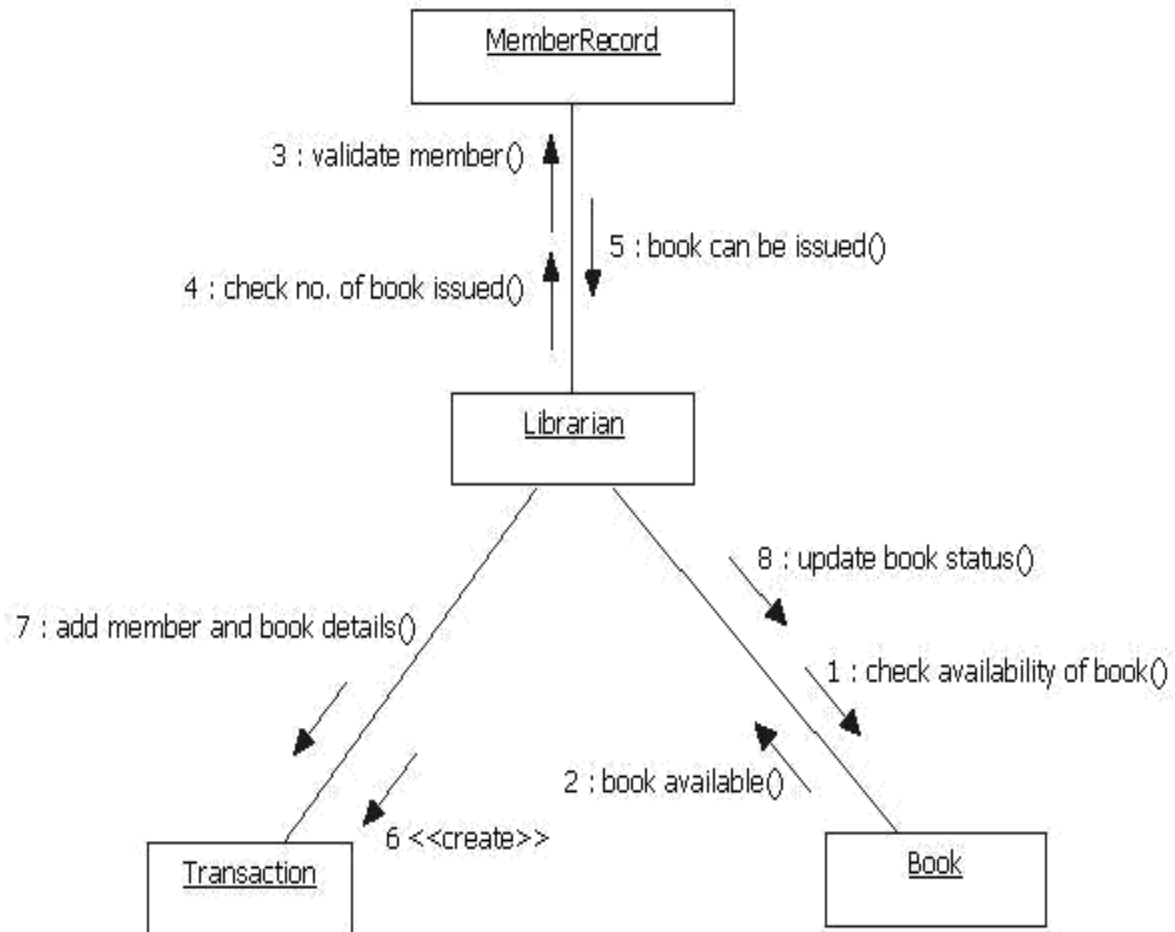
MemberRecord

3 : validate member()

5 : book can be issued()

4 : check no. of book issued()

Librarian

8 : update book status()

7 : add member and book details()

1 : check availability of book()

2 : book available()

6 <<create>>

Transaction

Book